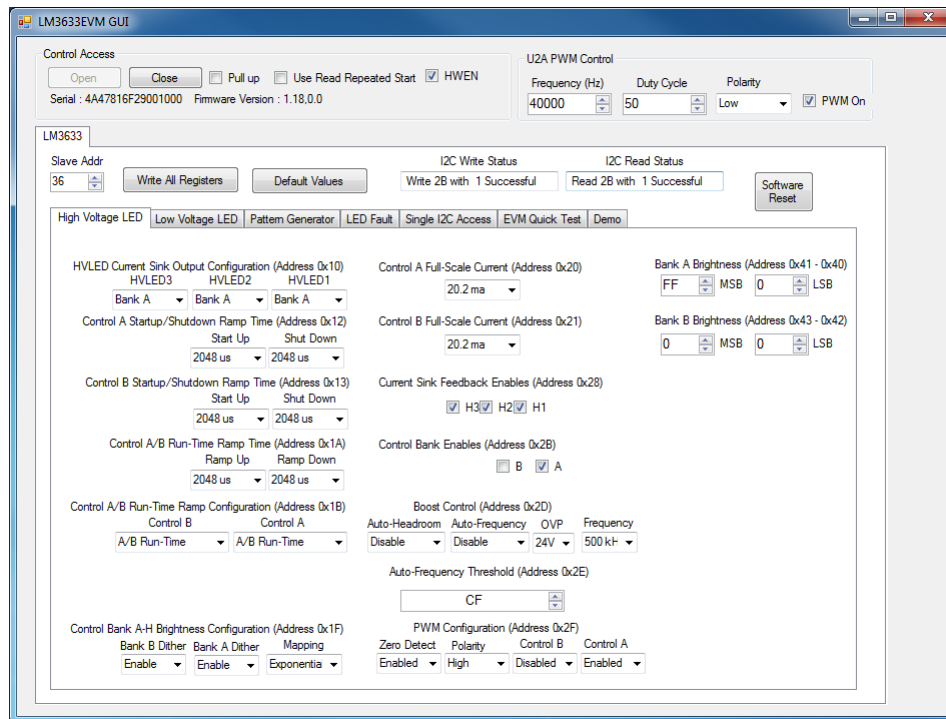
LM3633EVM GUI

Control Access
Open Close Pull up Use Read Repeated Start HWEN
Serial : 4A47816F29001000 Firmware Version : 1.18,0.0

U2A PWM Control
Frequency (Hz) Duty Cycle Polarity
40000 50 Low PWM On

LM3633
Slave Addr
36
Write All Registers
Default Values
I2C Write Status
Write 2B with 1 Successful
I2C Read Status
Read 2B with 1 Successful
Software Reset

High Voltage LED | Low Voltage LED | Pattern Generator | LED Fault | Single I2C Access | EVM Quick Test | Demo

HVLED Current Sink Output Configuration (Address 0x10)
HVLED3 HVLED2 HVLED1
Bank A Bank A Bank A
Control A Startup/Shutdown Ramp Time (Address 0x12)
Start Up Shut Down
2048 us 2048 us
Control B Startup/Shutdown Ramp Time (Address 0x13)
Start Up Shut Down
2048 us 2048 us
Control A/B Run-Time Ramp Time (Address 0x1A)
Ramp Up Ramp Down
2048 us 2048 us
Control A/B Run-Time Ramp Configuration (Address 0x1B)
Control B Control A
A/B Run-Time A/B Run-Time
Control Bank A-H Brightness Configuration (Address 0x1F)
Bank B Dither Bank A Dither Mapping
Enable Enable Exponentia

Control A Full-Scale Current (Address 0x20)
20.2 ma
Control B Full-Scale Current (Address 0x21)
20.2 ma
Current Sink Feedback Enables (Address 0x28)
H3 H2 H1
Control Bank Enables (Address 0x2B)
B A
Boost Control (Address 0x2D)
Auto-Headroom Auto-Frequency OVP Frequency
Disable Disable 24V 500 kH
Auto-Frequency Threshold (Address 0x2E)
CF
PWM Configuration (Address 0x2F)
Zero Detect Polarity Control B Control A
Enabled High Disabled Enabled

Bank A Brightness (Address 0x41 - 0x40)
FF MSB 0 LSB
Bank B Brightness (Address 0x43 - 0x42)
0 MSB 0 LSB